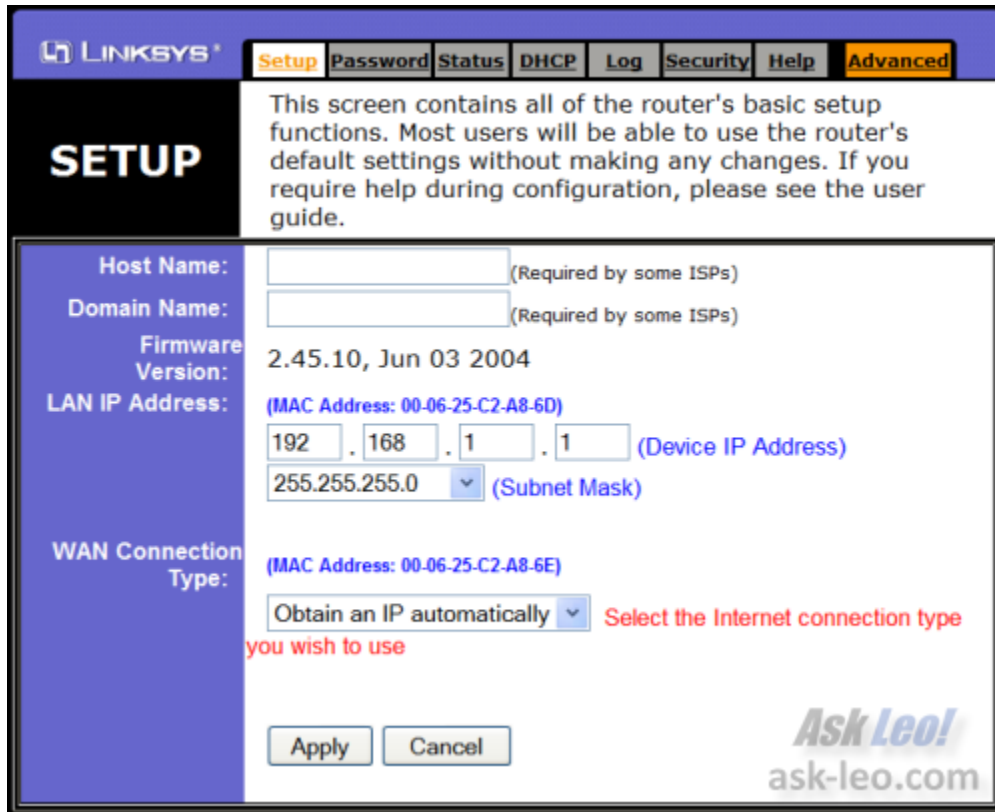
LINKSYS®

Setup | Password | Status | DHCP | Log | Security | Help | Advanced

SETUP

This screen contains all of the router's basic setup functions. Most users will be able to use the router's default settings without making any changes. If you require help during configuration, please see the user guide.

Host Name: (Required by some ISPs)

Domain Name: (Required by some ISPs)

Firmware Version: 2.45.10, Jun 03 2004

LAN IP Address: (MAC Address: 00-06-25-C2-A8-6D)

192 . 168 . 1 . 1 (Device IP Address)

255.255.255.0 (Subnet Mask)

WAN Connection Type: (MAC Address: 00-06-25-C2-A8-6E)

Obtain an IP automatically Select the Internet connection type you wish to use

Apply Cancel

Ask Leo!
ask-leo.com